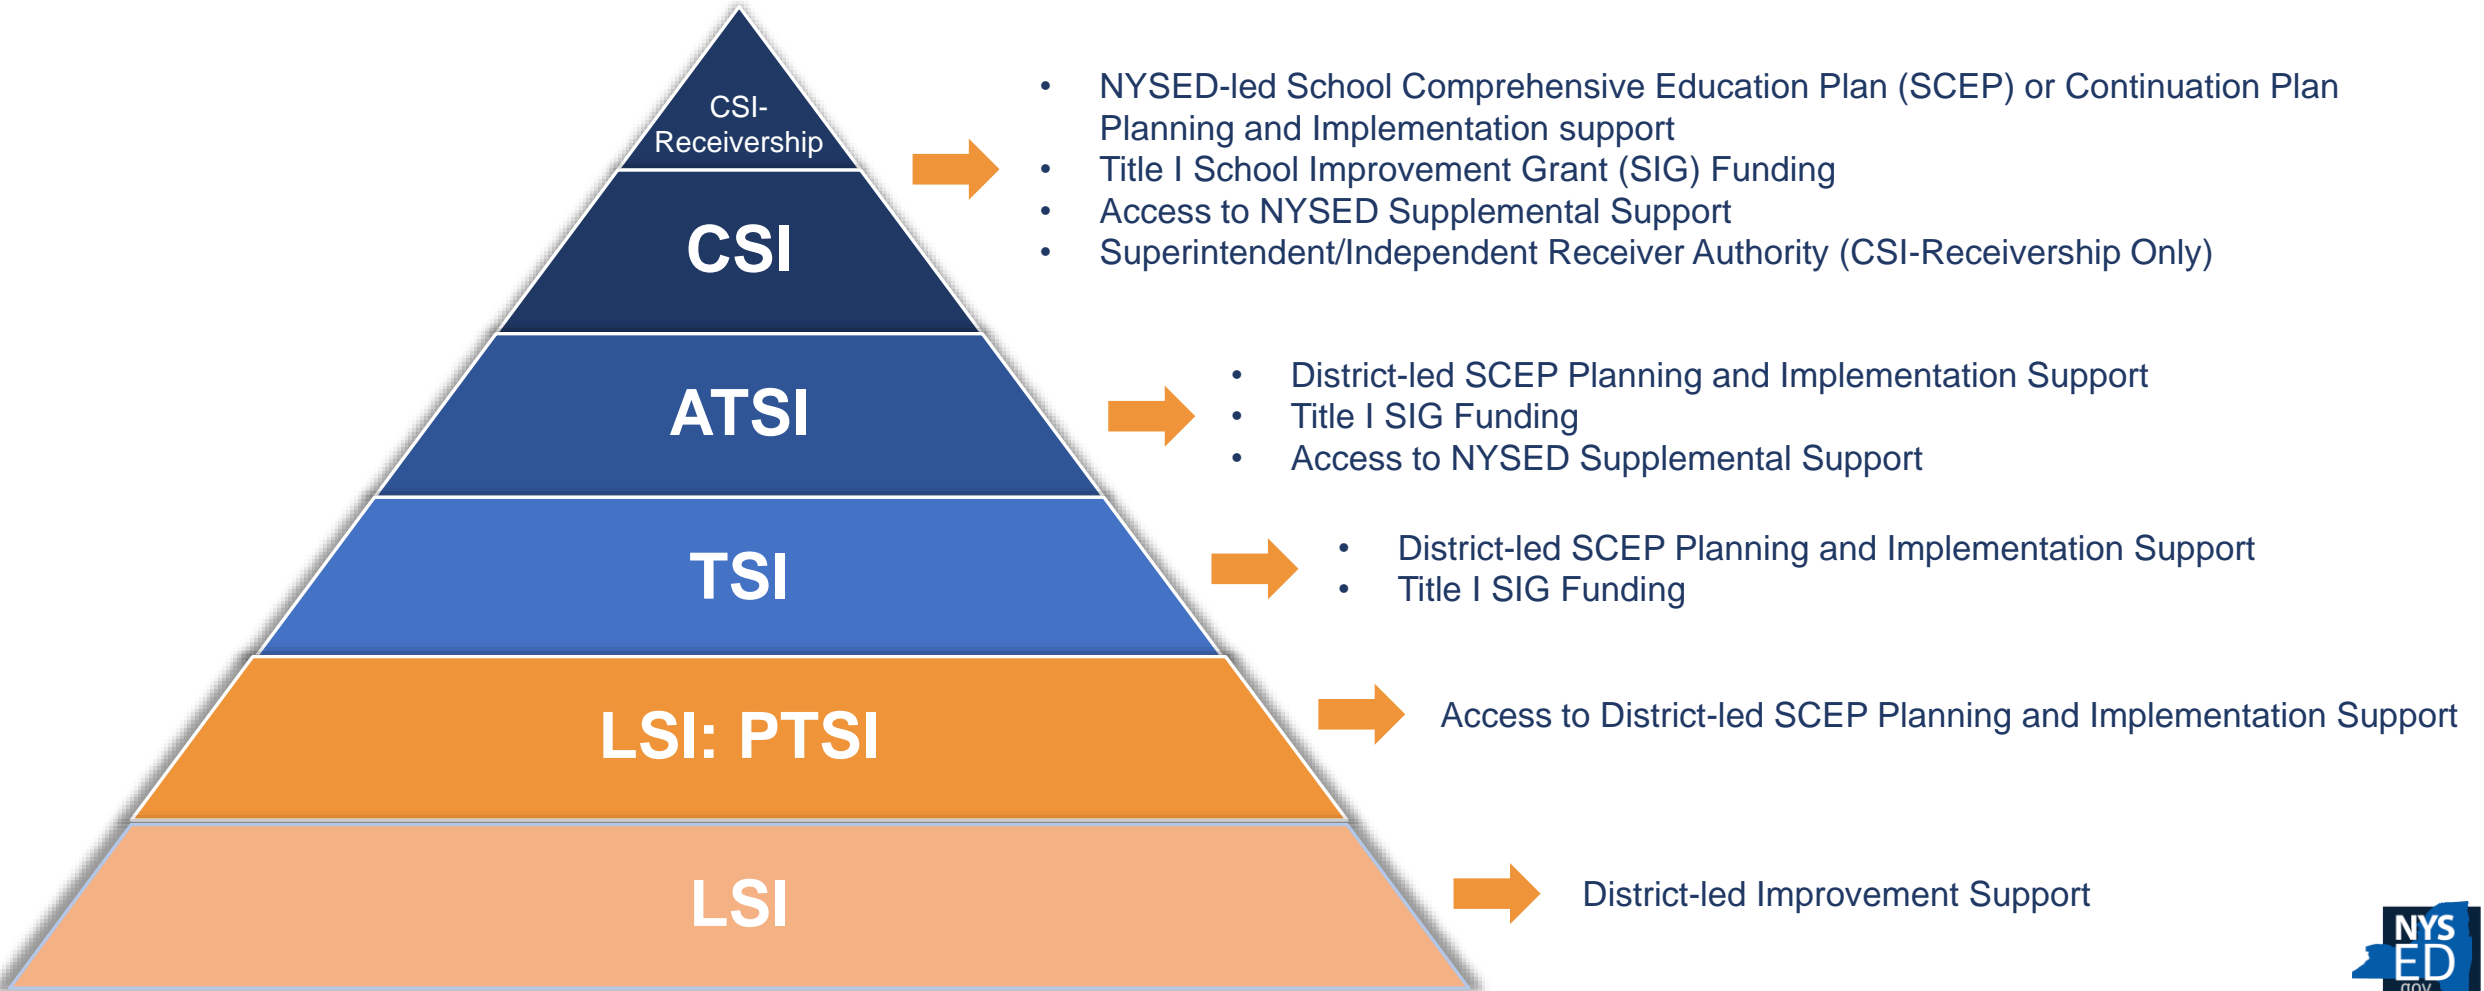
CSI-Receivership

CSI

ATSI

TSI

LSI: PTSI

LSI

• NYSED-led School Comprehensive Education Plan (SCEP) or Continuation Plan Planning and Implementation support
• Title I School Improvement Grant (SIG) Funding
• Access to NYSED Supplemental Support
• Superintendent/Independent Receiver Authority (CSI-Receivership Only)

• District-led SCEP Planning and Implementation Support
• Title I SIG Funding
• Access to NYSED Supplemental Support

• District-led SCEP Planning and Implementation Support
• Title I SIG Funding

Access to District-led SCEP Planning and Implementation Support

District-led Improvement Support

NYS ED .gov